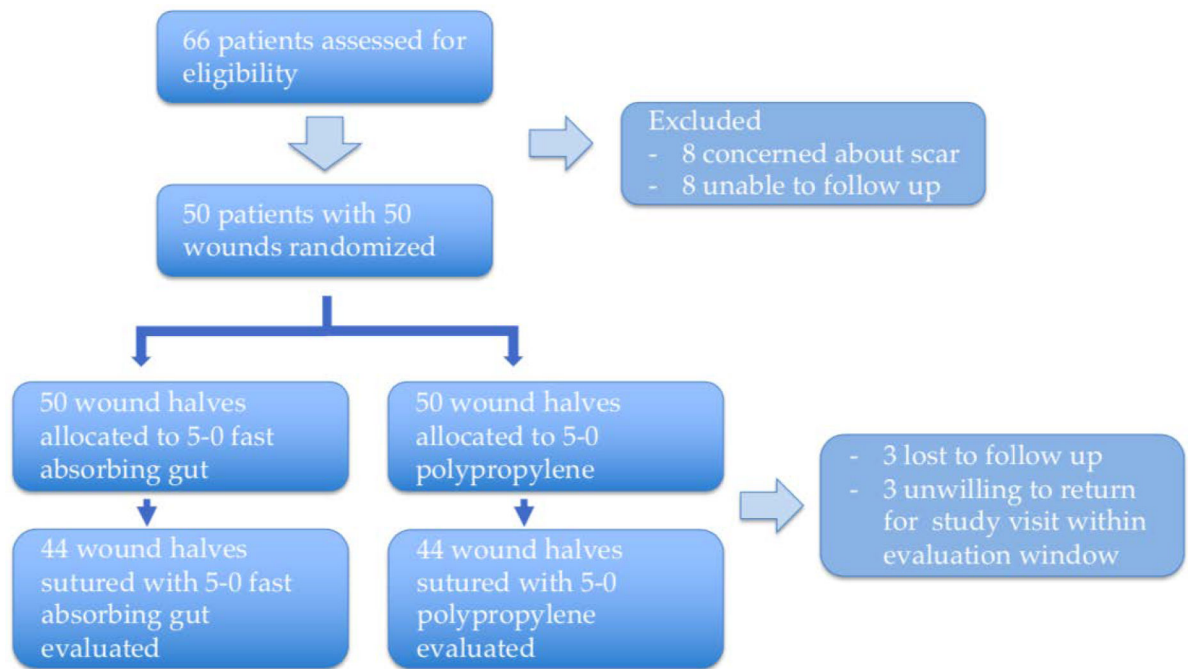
66 patients assessed for eligibility

Excluded
- 8 concerned about scar
- 8 unable to follow up

50 patients with 50 wounds randomized

50 wound halves allocated to 5-0 fast absorbing gut

50 wound halves allocated to 5-0 polypropylene

- 3 lost to follow up
- 3 unwilling to return for study visit within evaluation window

44 wound halves sutured with 5-0 fast absorbing gut evaluated

44 wound halves sutured with 5-0 polypropylene evaluated